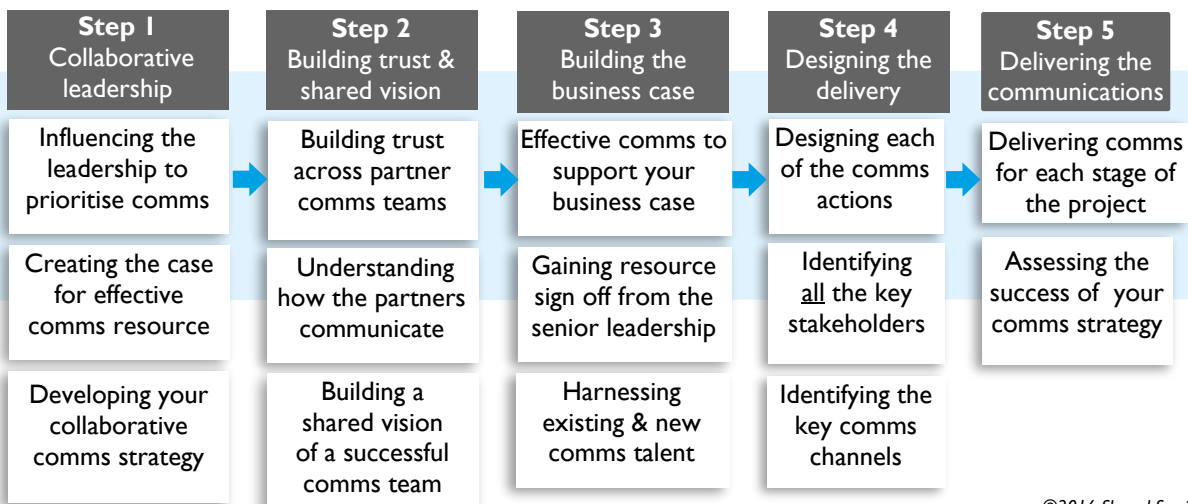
Step 1
Collaborative leadership

Influencing the leadership to prioritise comms

Creating the case for effective comms resource

Developing your collaborative comms strategy

Step 2
Building trust & shared vision

Building trust across partner comms teams

Understanding how the partners communicate

Building a shared vision of a successful comms team

Step 3
Building the business case

Effective comms to support your business case

Gaining resource sign off from the senior leadership

Harnessing existing & new comms talent

Step 4
Designing the delivery

Designing each of the comms actions

Identifying all the key stakeholders

Identifying the key comms channels

Step 5
Delivering the communications

Delivering comms for each stage of the project

Assessing the success of your comms strategy

©2016 Shared Ser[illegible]